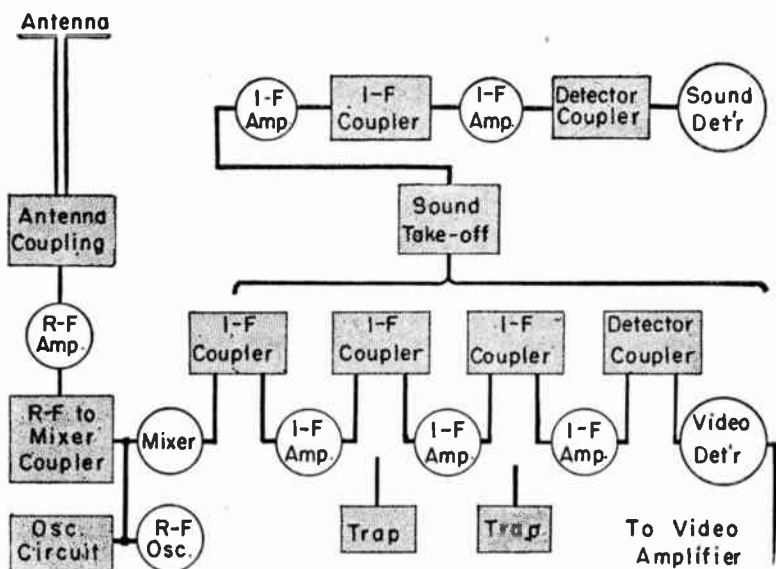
Antenna

I-F Amp.

I-F Coupler

I-F Amp.

Detector Coupler

Sound Det'r

Antenna Coupling

Sound Take-off

R-F Amp.

I-F Coupler

I-F Coupler

I-F Coupler

Detector Coupler

R-F to Mixer Coupler

Mixer

I-F Amp.

I-F Amp.

I-F Amp.

Video Det'r

Osc. Circuit

R-F Osc.

Trap

Trap

To Video Amplifier